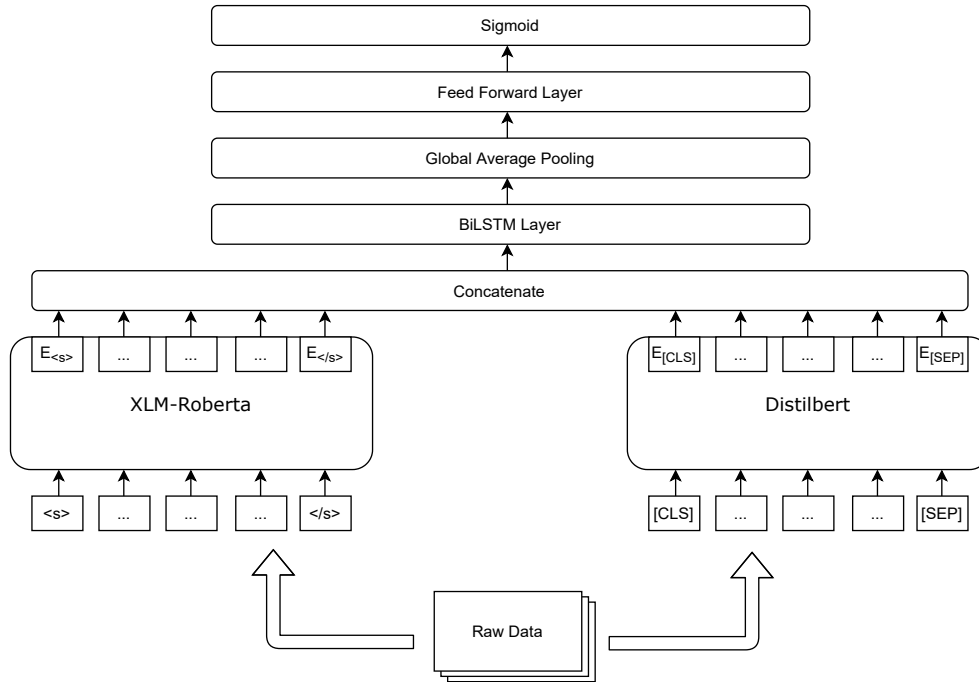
Sigmoid

Feed Forward Layer

Global Average Pooling

BiLSTM Layer

Concatenate

$E_{<s>}$ ... ... ... $E_{</s>}$

XLM-Roberta

<s> ... ... ... </s>

$E_{[CLS]}$ ... ... ... $E_{[SEP]}$

Distilbert

[CLS] ... ... ... [SEP]

Raw Data